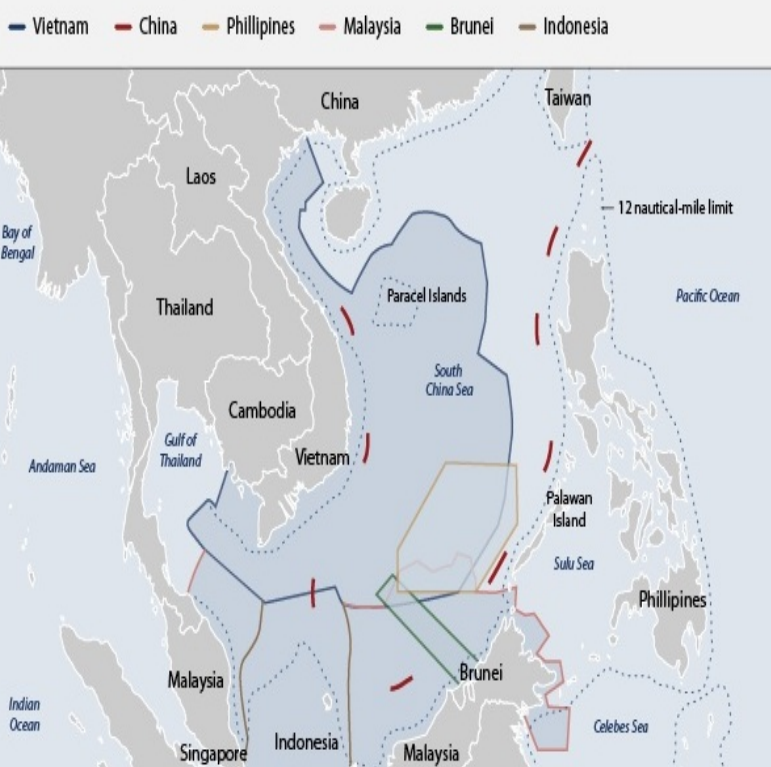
Vietnam China Phillipines Malaysia Brunei Indonesia

China

Taiwan

Laos

12 nautical-mile limit

Bay of Bengal

Paracel Islands

Pacific Ocean

Thailand

South China Sea

Cambodia

Gulf of Thailand

Andaman Sea

Vietnam

Palawan Island

Sulu Sea

Phillipines

Malaysia

Brunei

Indian Ocean

Celebes Sea

Singapore

Indonesia

Malaysia